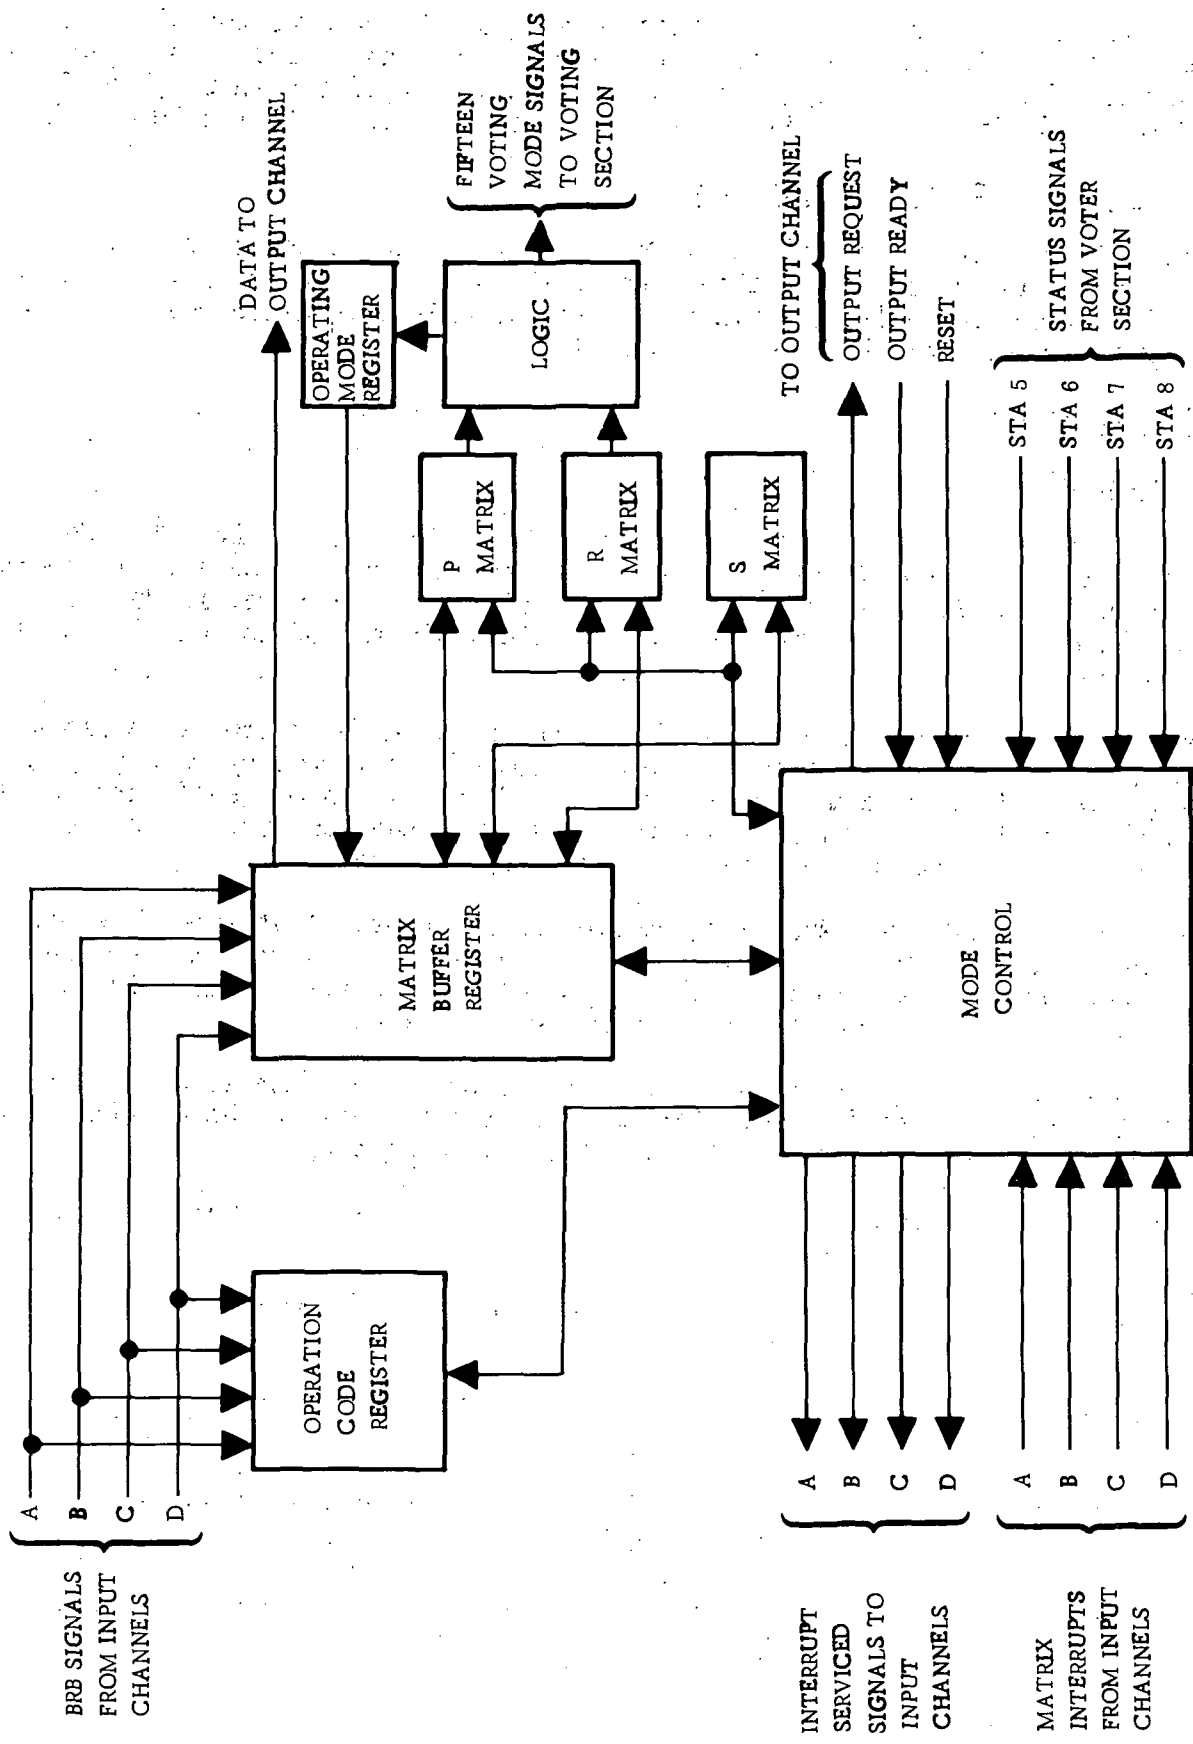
BRB SIGNALS FROM INPUT CHANNELS

A
B
C
D

OPERATION CODE REGISTER

MATRIX BUFFER REGISTER

DATA TO OUTPUT CHANNEL

OPERATING MODE REGISTER

LOGIC

FIFTEEN VOTING MODE SIGNALS TO VOTING SECTION

P MATRIX

R MATRIX

S MATRIX

MODE CONTROL

TO OUTPUT CHANNEL

OUTPUT REQUEST

OUTPUT READY

RESET

STA 5
STA 6
STA 7
STA 8

STATUS SIGNALS FROM VOTER SECTION

A
B
C
D

INTERRUPT SERVICED SIGNALS TO INPUT CHANNELS

A
B
C
D

MATRIX INTERRUPTS FROM INPUT CHANNELS